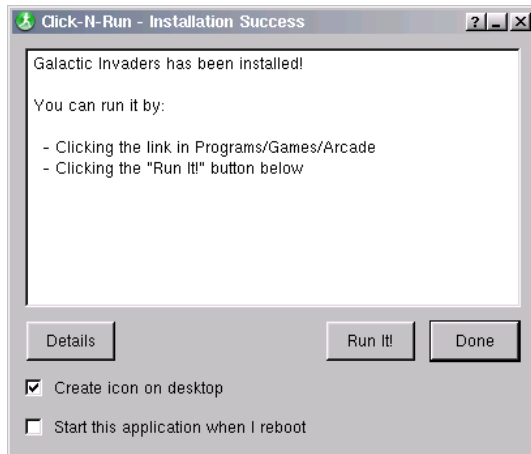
Click-N-Run - Installation Success

?

Galactic Invaders has been installed!

You can run it by:

- Clicking the link in Programs/Games/Arcade
- Clicking the "Run It!" button below

Details

Run It!

Done

Create icon on desktop

Start this application when I reboot